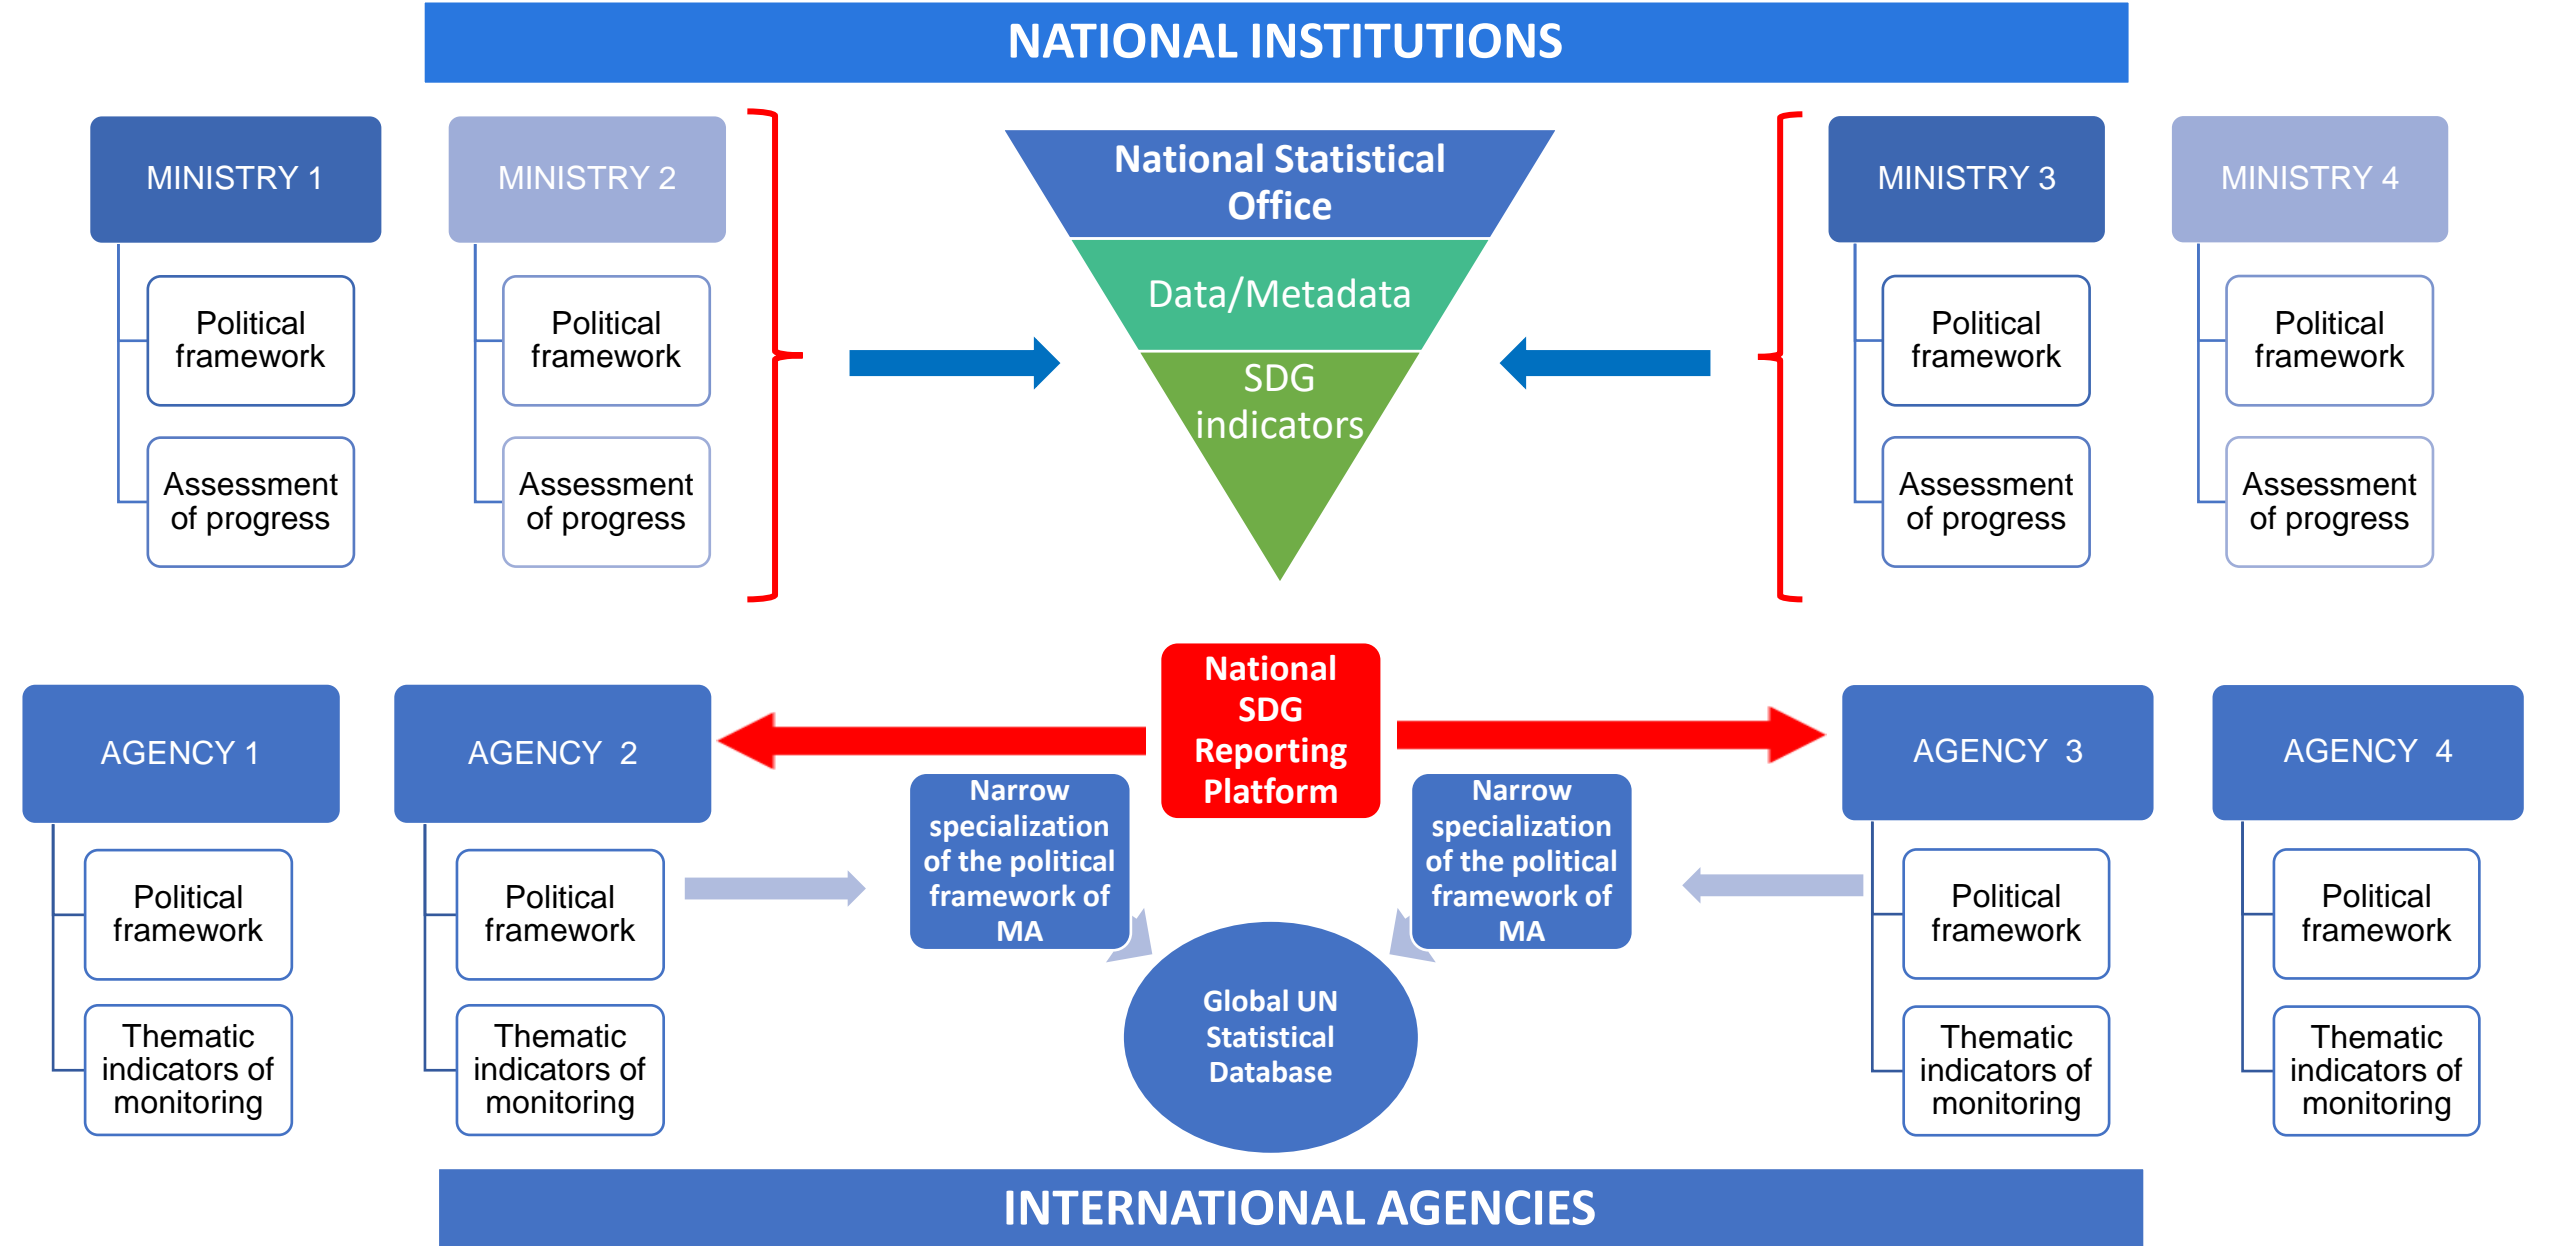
NATIONAL INSTITUTIONS

MINISTRY 1

Political framework

Assessment of progress

MINISTRY 2

Political framework

Assessment of progress

National Statistical Office

Data/Metadata

SDG indicators

MINISTRY 3

Political framework

Assessment of progress

MINISTRY 4

Political framework

Assessment of progress

National SDG Reporting Platform

AGENCY 1

Political framework

Thematic indicators of monitoring

AGENCY 2

Political framework

Thematic indicators of monitoring

Narrow specialization of the political framework of MA

Narrow specialization of the political framework of MA

Global UN Statistical Database

AGENCY 3

Political framework

Thematic indicators of monitoring

AGENCY 4

Political framework

Thematic indicators of monitoring

INTERNATIONAL AGENCIES